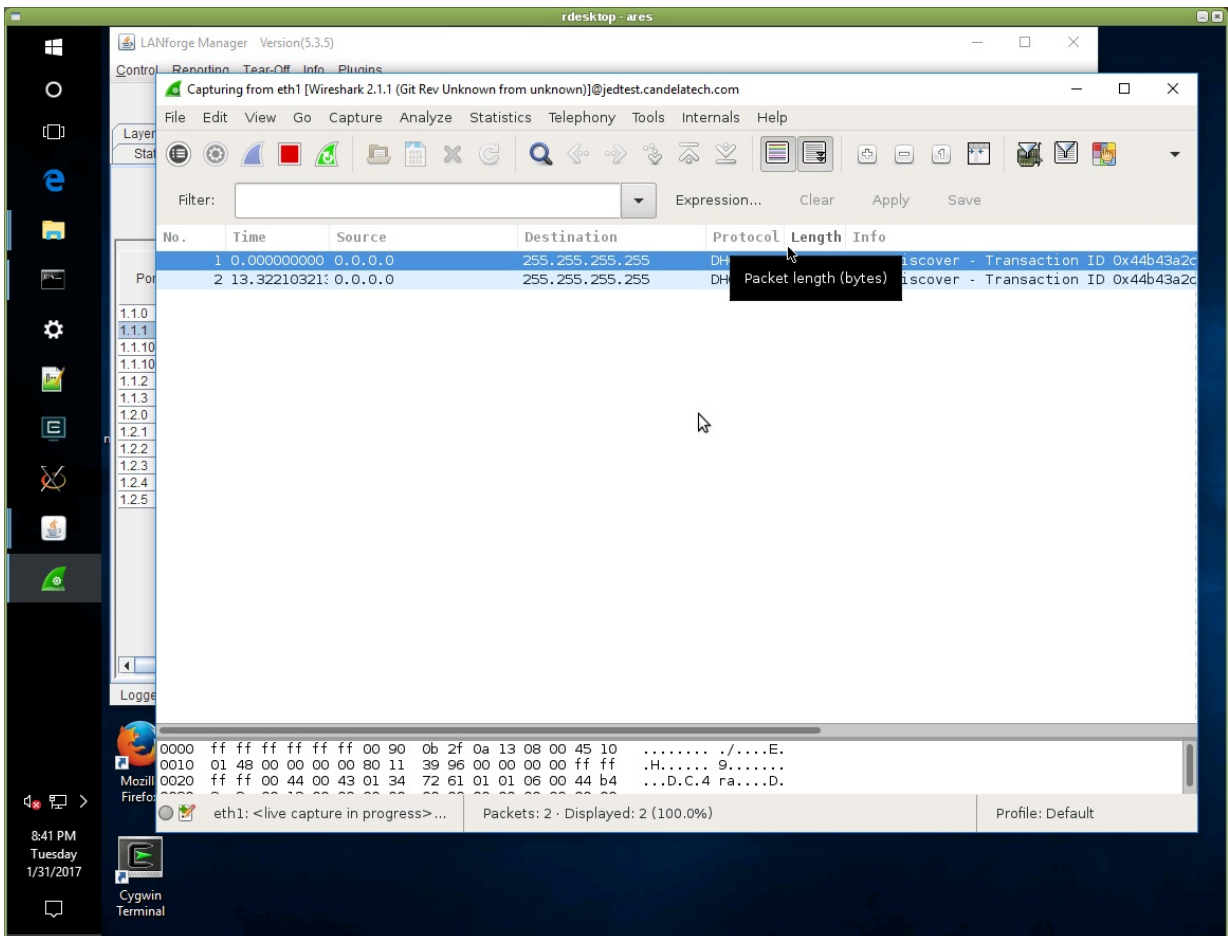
rdesktop - ares

LANforge Manager Version(5.3.5)

Control Reporting Tear-Off Info Plugins

Layer
Stat

Por

1.1.0
1.1.1
1.1.10
1.1.10
1.1.2
1.1.3
1.2.0
1.2.1
1.2.2
1.2.3
1.2.4
1.2.5

Logge

Capturing from eth1 [Wireshark 2.1.1 (Git Rev Unknown from unknown)]@jedtest.candelatech.com

File Edit View Go Capture Analyze Statistics Telephony Tools Internals Help

Filter: Expression... Clear Apply Save

| No. | Time | Source | Destination | Protocol | Length | Info |
|---|---|---|---|---|---|---|
| 1 | 0.000000000 | 0.0.0.0 | 255.255.255.255 | DH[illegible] | | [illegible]iscover - Transaction ID 0x44b43a2c |
| 2 | 13.32210321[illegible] | 0.0.0.0 | 255.255.255.255 | DH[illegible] | | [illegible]iscover - Transaction ID 0x44b43a2c |

Packet length (bytes)

0000 ff ff ff ff ff ff 00 90 0b 2f 0a 13 08 00 45 10 ........ ./....E.
0010 01 48 00 00 00 00 80 11 39 96 00 00 00 00 ff ff .H...... 9.......
0020 ff ff 00 44 00 43 01 34 72 61 01 01 06 00 44 b4 ...D.C.4 ra....D.

eth1: <live capture in progress>... Packets: 2 · Displayed: 2 (100.0%) Profile: Default

Mozill
Firefo

Cygwin
Terminal

8:41 PM
Tuesday
1/31/2017